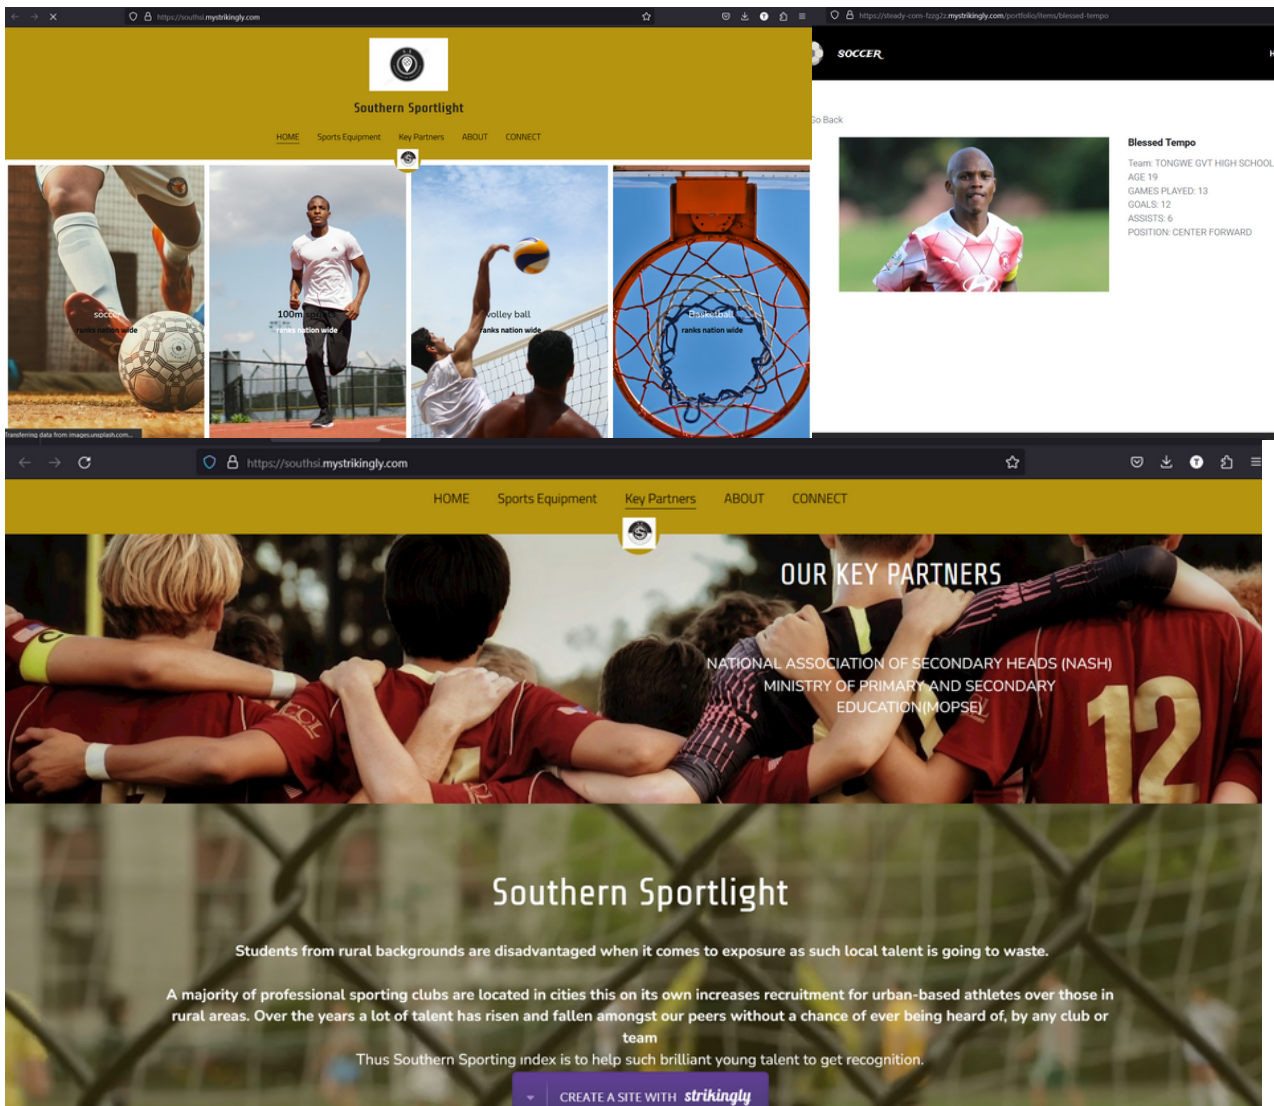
https://southsi.mystrikingly.com

Southern Sportlight

HOME Sports Equipment Key Partners ABOUT CONNECT

socc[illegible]
ranks nation wide

100m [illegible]
ranks nation wide

volley ball
ranks nation wide

Basketball
ranks nation wide

Transferring data from images.unsplash.com...

https://steady-corn-fzzg2z.mystrikingly.com/portfolio/items/blessed-tempo

SOCCER

Go Back

Blessed Tempo
Team: TONGWE GVT HIGH SCHOOL
AGE 19
GAMES PLAYED: 13
GOALS: 12
ASSISTS: 6
POSITION: CENTER FORWARD

https://southsi.mystrikingly.com

HOME Sports Equipment Key Partners ABOUT CONNECT

OUR KEY PARTNERS

NATIONAL ASSOCIATION OF SECONDARY HEADS (NASH)
MINISTRY OF PRIMARY AND SECONDARY EDUCATION(MOPSE)

Southern Sportlight

Students from rural backgrounds are disadvantaged when it comes to exposure as such local talent is going to waste.

A majority of professional sporting clubs are located in cities this on its own increases recruitment for urban-based athletes over those in rural areas. Over the years a lot of talent has risen and fallen amongst our peers without a chance of ever being heard of, by any club or team
Thus Southern Sporting index is to help such brilliant young talent to get recognition.

CREATE A SITE WITH strikingly